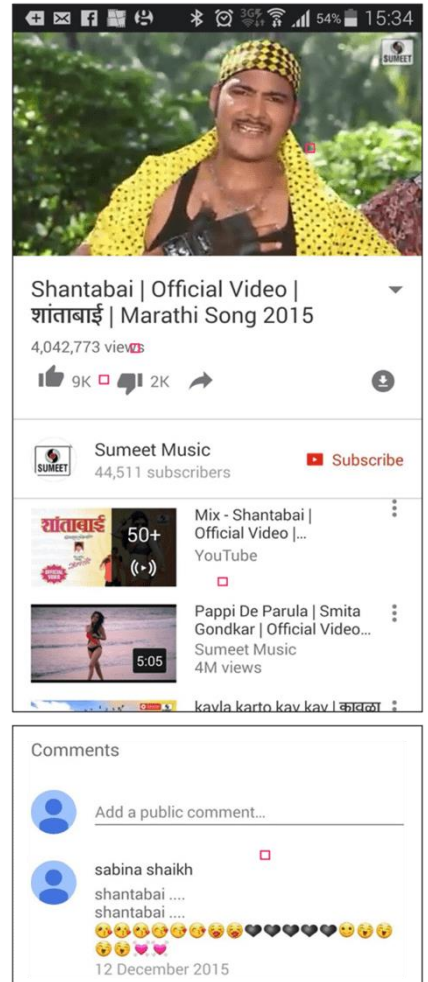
54% 15:34

SUMEET

Shantabai | Official Video | शांताबाई | Marathi Song 2015

4,042,773 views

9K 2K

Sumeet Music
44,511 subscribers

SUMEET

Subscribe

शांताबाई

50+

Mix - Shantabai | Official Video |...
YouTube

Pappi De Parula | Smita Gondkar | Official Video...
Sumeet Music
4M views

5:05

kayla karto kay kay | कावळा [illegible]

Comments

Add a public comment...

sabina shaikh
shantabai ....
shantabai ....
😘😘😘😘😘😘😝😝🖤🖤🖤🖤🖤🙂😘😘
😘😘💓💓
12 December 2015